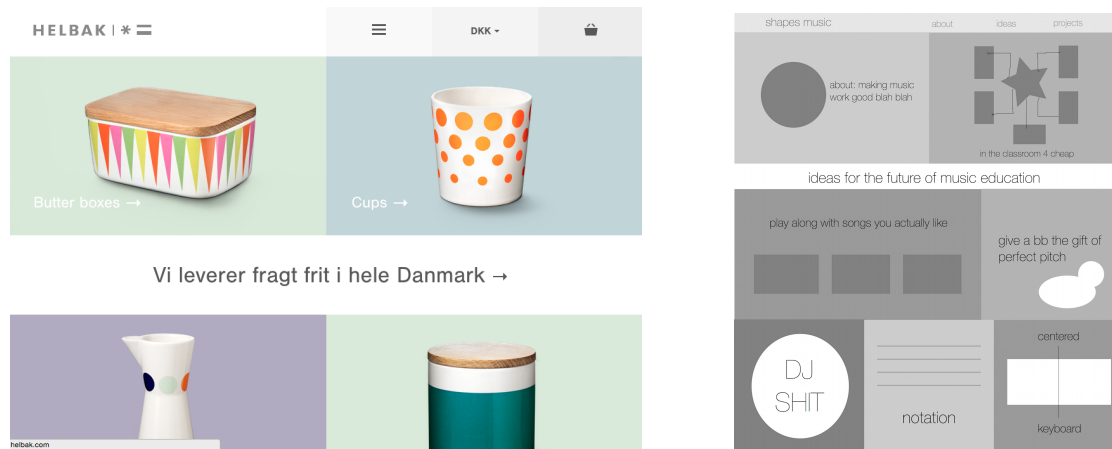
HELBAK | * 〓

DKK ▾

Butter boxes →

Cups →

Vi leverer fragt frit i hele Danmark →

helbak.com

shapes music

about

ideas

projects

about: making music work good blah blah

in the classroom 4 cheap

ideas for the future of music education

play along with songs you actually like

give a bb the gift of perfect pitch

DJ SHIT

notation

centered

keyboard